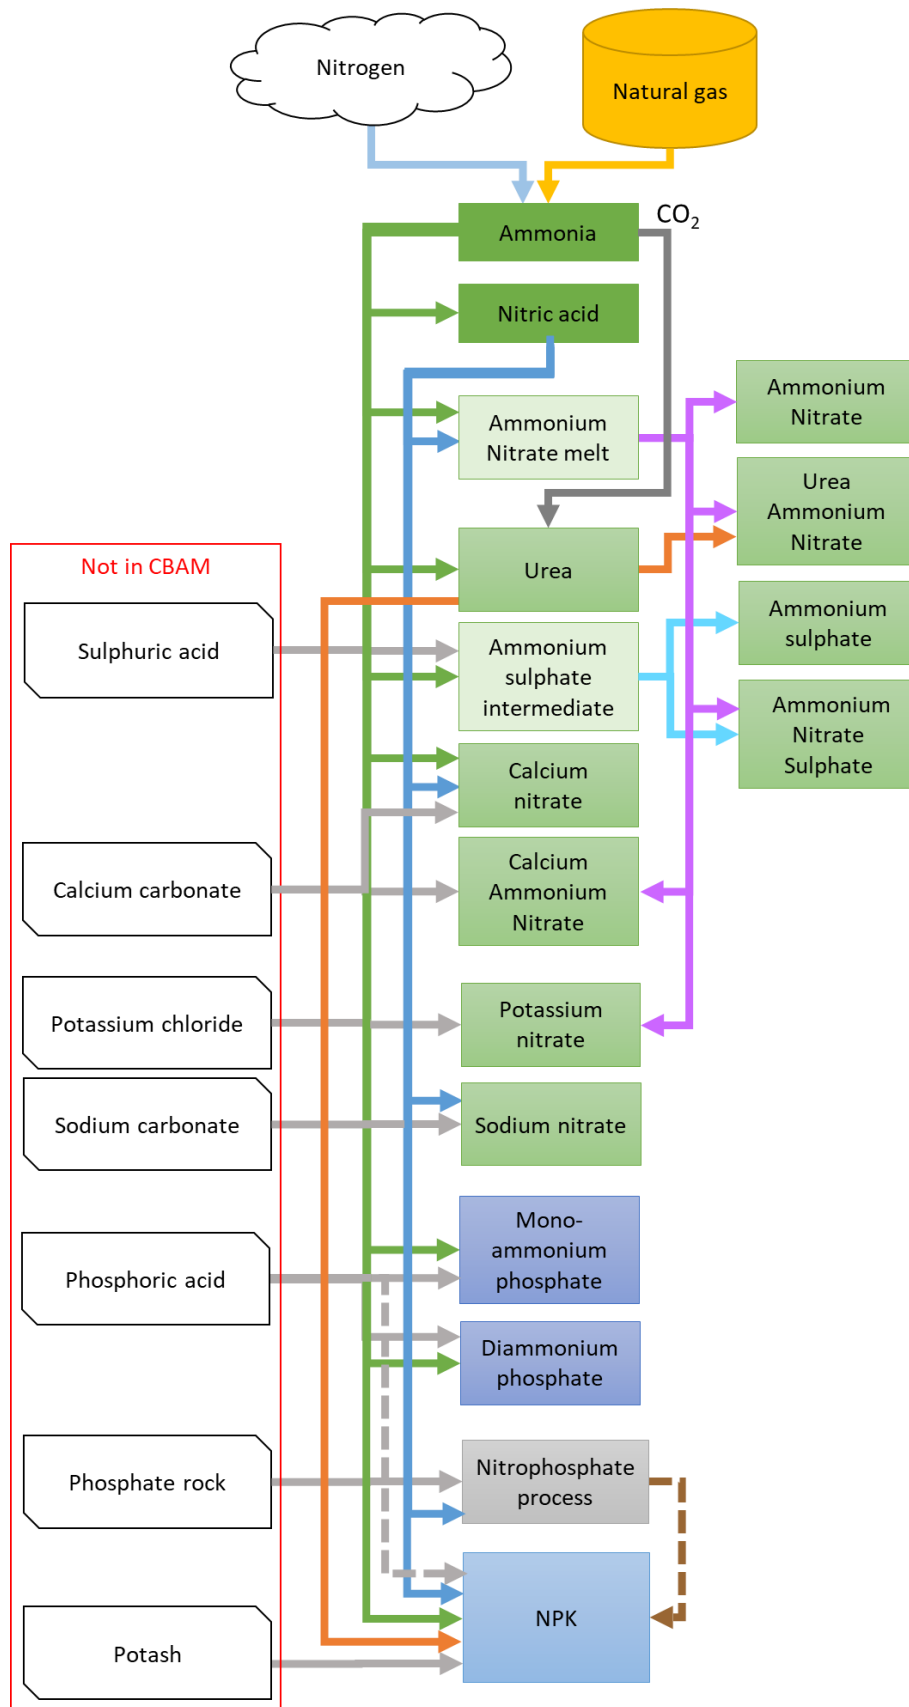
Nitrogen

Natural gas

Ammonia

$CO_2$

Nitric acid

Ammonium Nitrate melt

Ammonium Nitrate

Urea Ammonium Nitrate

Not in CBAM

Urea

Ammonium sulphate

Sulphuric acid

Ammonium sulphate intermediate

Ammonium Nitrate Sulphate

Calcium nitrate

Calcium carbonate

Calcium Ammonium Nitrate

Potassium chloride

Potassium nitrate

Sodium carbonate

Sodium nitrate

Phosphoric acid

Mono-ammonium phosphate

Diammonium phosphate

Phosphate rock

Nitrophosphate process

NPK

Potash